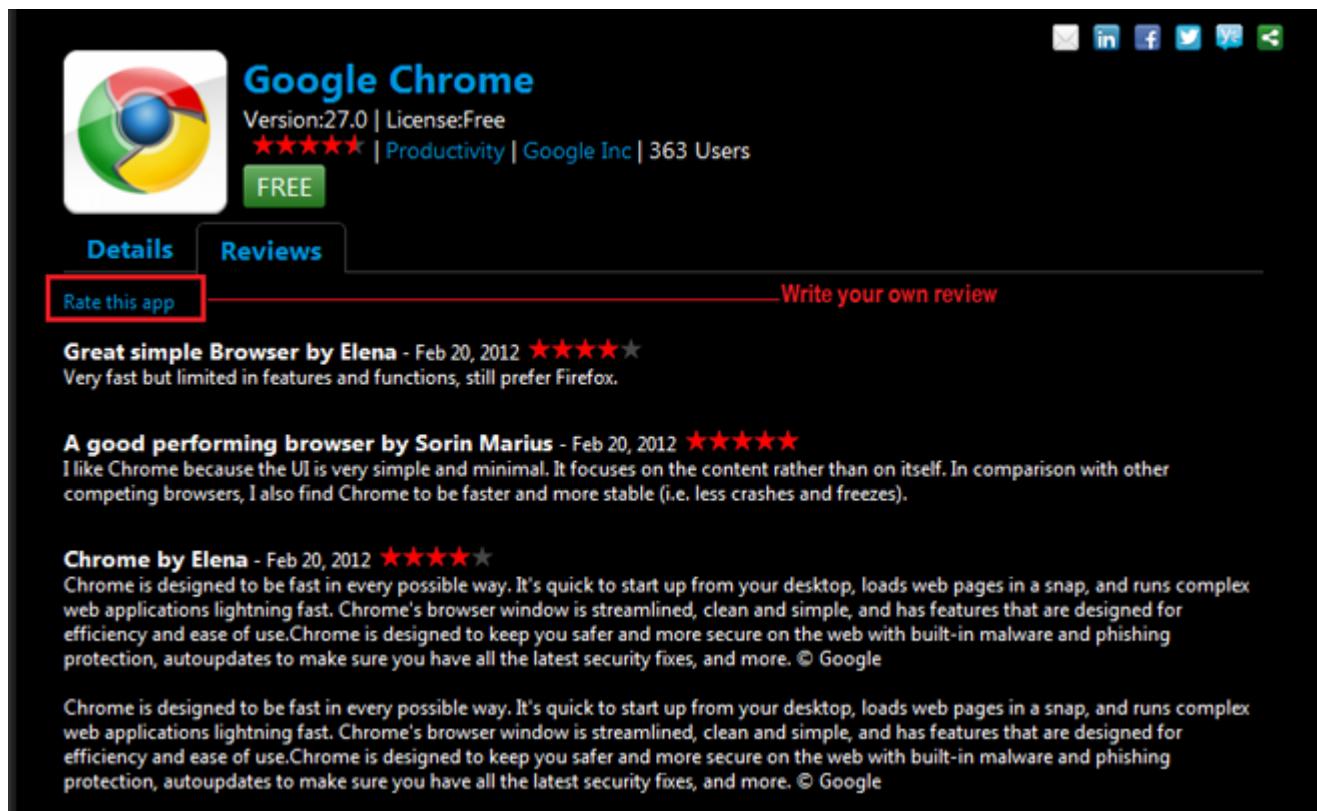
Google Chrome
Version:27.0 | License:Free
★★★★★ | Productivity | Google Inc | 363 Users
FREE

Details Reviews

Rate this app
Write your own review

Great simple Browser by Elena - Feb 20, 2012 ★★★★★
Very fast but limited in features and functions, still prefer Firefox.

A good performing browser by Sorin Marius - Feb 20, 2012 ★★★★★
I like Chrome because the UI is very simple and minimal. It focuses on the content rather than on itself. In comparison with other competing browsers, I also find Chrome to be faster and more stable (i.e. less crashes and freezes).

Chrome by Elena - Feb 20, 2012 ★★★★★
Chrome is designed to be fast in every possible way. It's quick to start up from your desktop, loads web pages in a snap, and runs complex web applications lightning fast. Chrome's browser window is streamlined, clean and simple, and has features that are designed for efficiency and ease of use.Chrome is designed to keep you safer and more secure on the web with built-in malware and phishing protection, autoupdates to make sure you have all the latest security fixes, and more. © Google

Chrome is designed to be fast in every possible way. It's quick to start up from your desktop, loads web pages in a snap, and runs complex web applications lightning fast. Chrome's browser window is streamlined, clean and simple, and has features that are designed for efficiency and ease of use.Chrome is designed to keep you safer and more secure on the web with built-in malware and phishing protection, autoupdates to make sure you have all the latest security fixes, and more. © Google